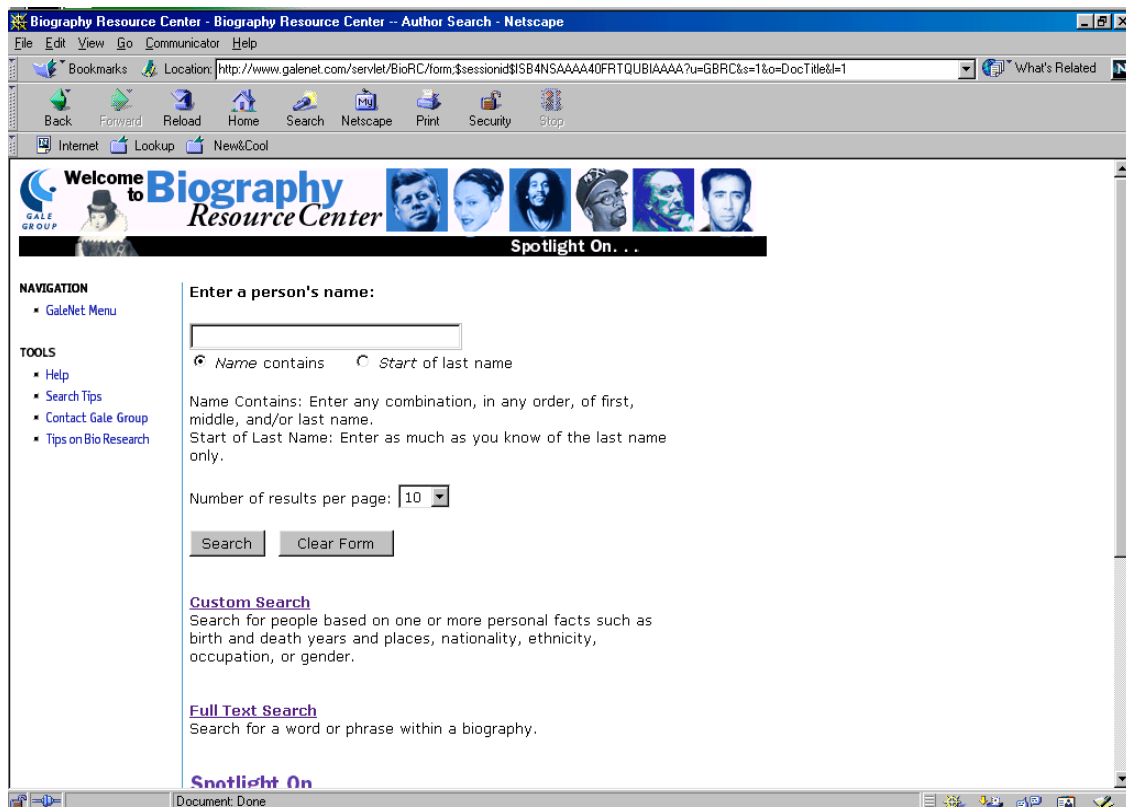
Biography Resource Center - Biography Resource Center -- Author Search - Netscape

File Edit View Go Communicator Help

Bookmarks Location: http://www.galenet.com/servlet/BioRC/form;$sessionid$ISB4NSAAAA40FRTQUBIAAAA?u=GBRC&s=1&o=DocTitle&l=1 What's Related

Back Forward Reload Home Search Netscape Print Security Stop

Internet Lookup New&Cool

GALE GROUP Welcome to Biography Resource Center

Spotlight On. . .

NAVIGATION
- GaleNet Menu

TOOLS
- Help
- Search Tips
- Contact Gale Group
- Tips on Bio Research

Enter a person's name:

Name contains Start of last name

Name Contains: Enter any combination, in any order, of first, middle, and/or last name.
Start of Last Name: Enter as much as you know of the last name only.

Number of results per page: 10

Search Clear Form

Custom Search
Search for people based on one or more personal facts such as birth and death years and places, nationality, ethnicity, occupation, or gender.

Full Text Search
Search for a word or phrase within a biography.

Spotlight On

Document: Done